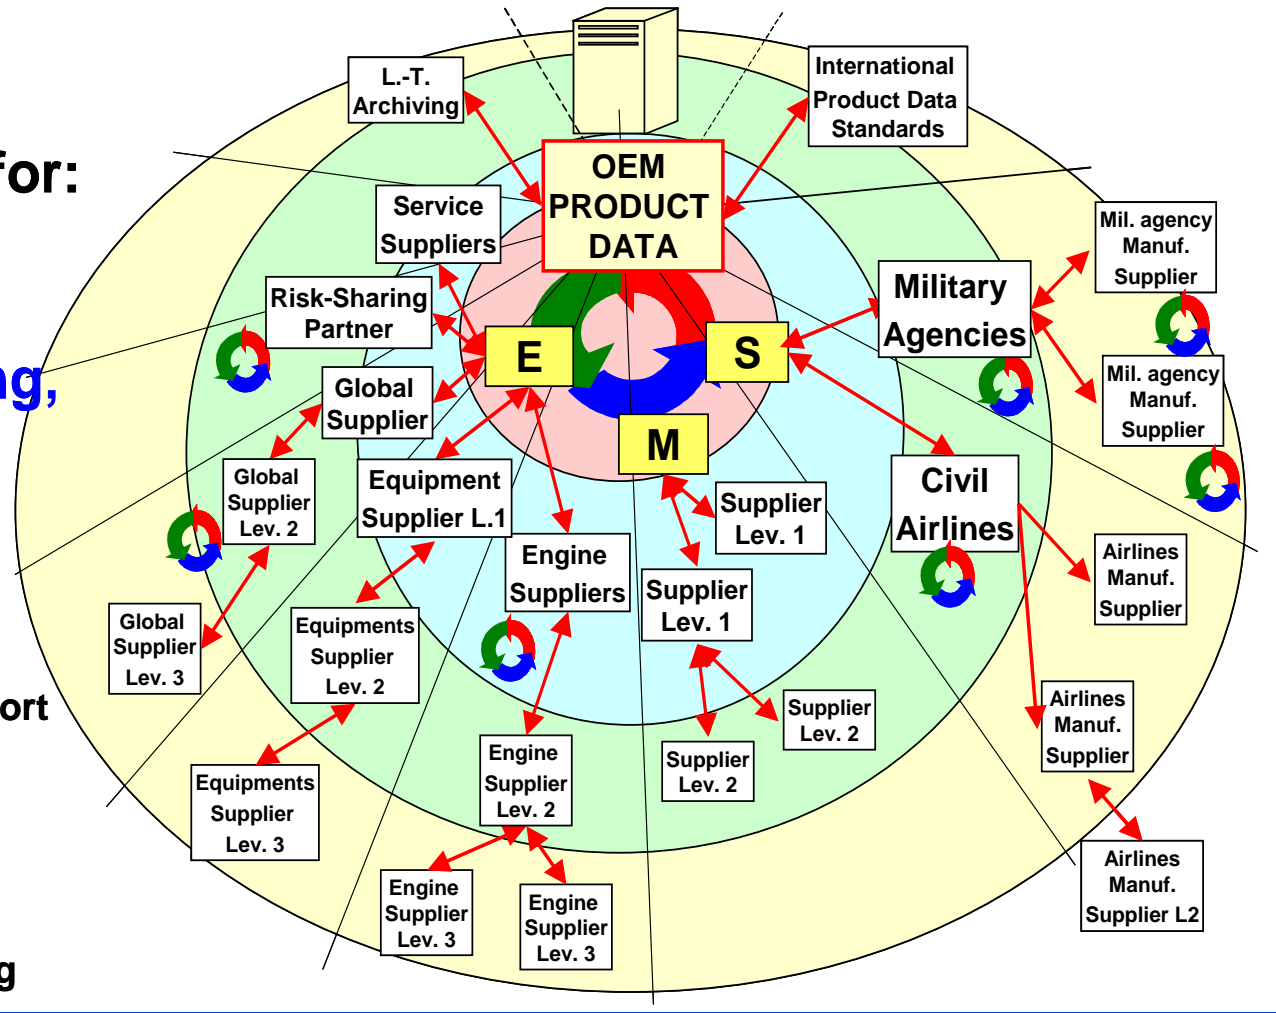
for:

ng,

ort

g

L.-T. Archiving

International Product Data Standards

OEM PRODUCT DATA

Service Suppliers

Risk-Sharing Partner

E

S

M

Military Agencies

Mil. agency Manuf. Supplier

Mil. agency Manuf. Supplier

Global Supplier

Global Supplier Lev. 2

Equipment Supplier L.1

Engine Suppliers

Supplier Lev. 1

Supplier Lev. 1

Civil Airlines

Airlines Manuf. Supplier

Global Supplier Lev. 3

Equipments Supplier Lev. 2

Supplier Lev. 2

Supplier Lev. 2

Airlines Manuf. Supplier

Equipments Supplier Lev. 3

Engine Supplier Lev. 2

Engine Supplier Lev. 3

Engine Supplier Lev. 3

Airlines Manuf. Supplier L2